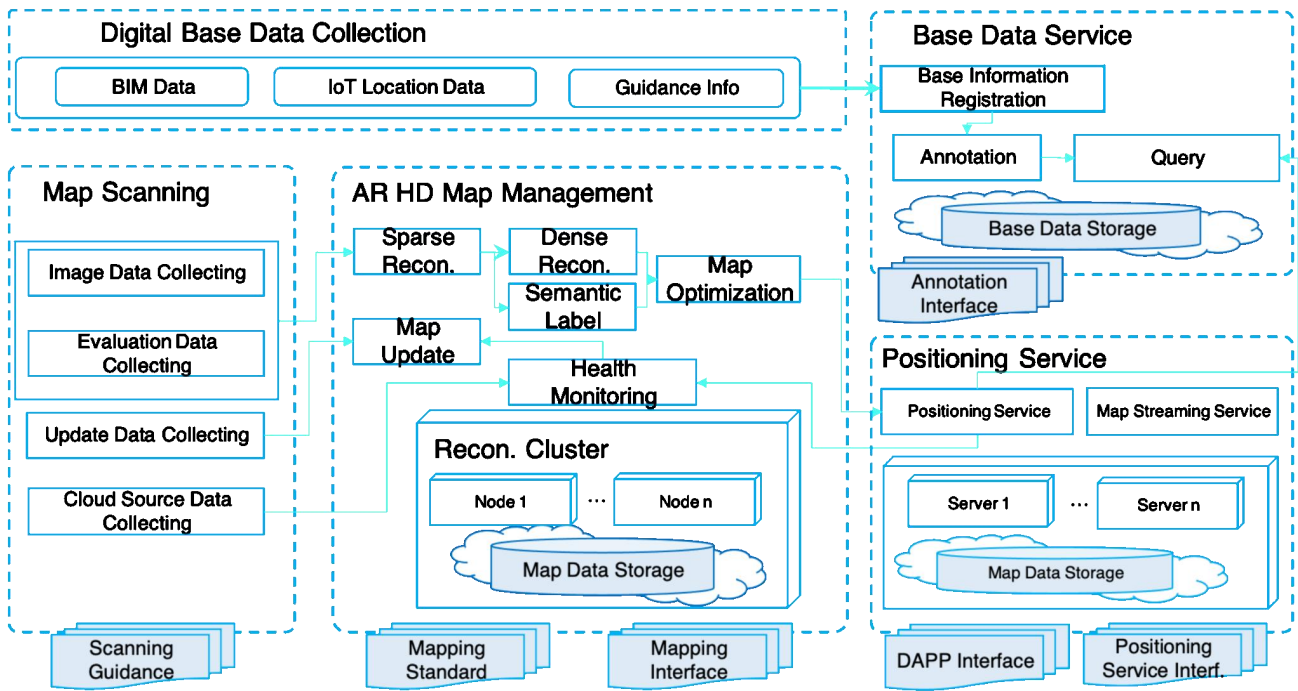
Digital Base Data Collection

BIM Data

IoT Location Data

Guidance Info

Base Data Service

Base Information Registration

Annotation

Query

Base Data Storage

Annotation Interface

Map Scanning

Image Data Collecting

Evaluation Data Collecting

Update Data Collecting

Cloud Source Data Collecting

Scanning Guidance

AR HD Map Management

Sparse Recon.

Dense Recon.

Semantic Label

Map Optimization

Map Update

Health Monitoring

Recon. Cluster

Node 1

...

Node n

Map Data Storage

Mapping Standard

Mapping Interface

Positioning Service

Positioning Service

Map Streaming Service

Server 1

...

Server n

Map Data Storage

DAPP Interface

Positioning Service Interf.